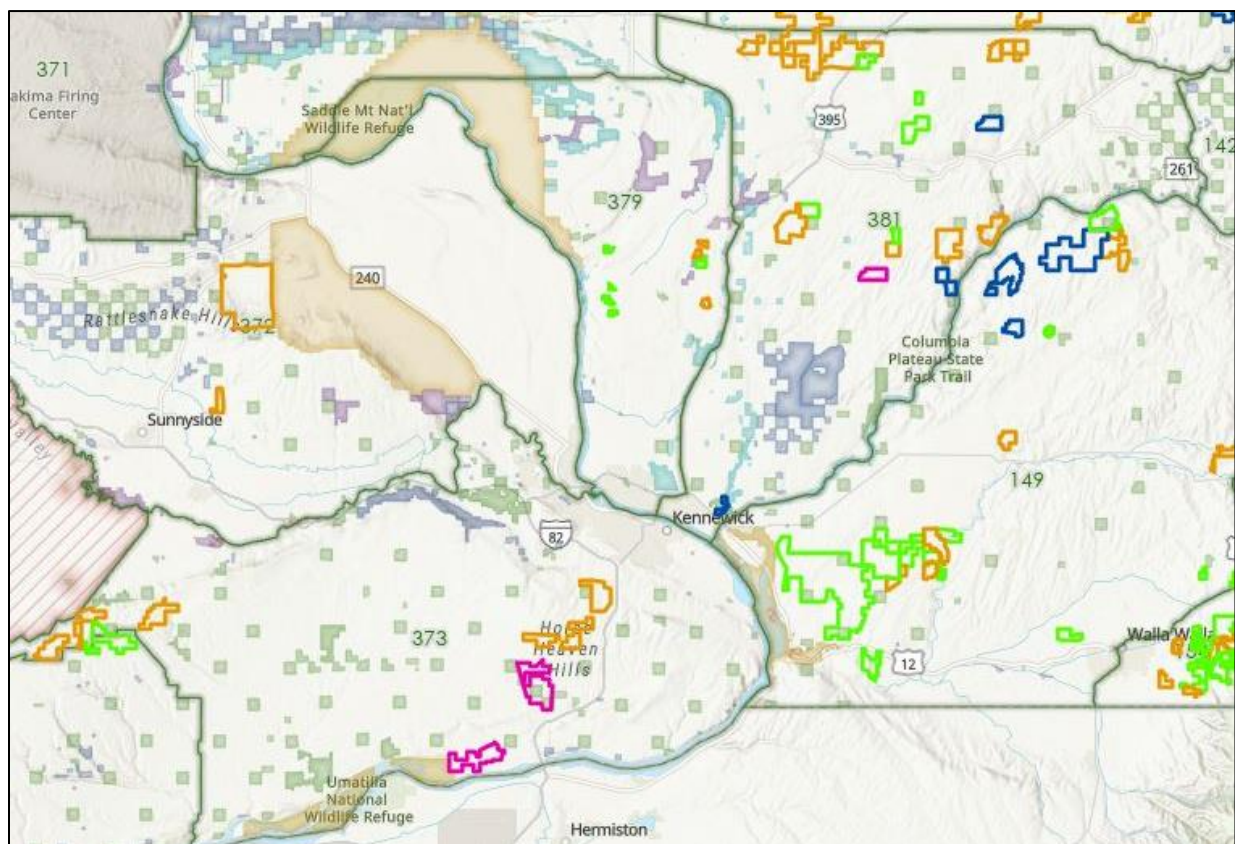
371
akima Firing Center

Saddle Mt Nat'l Wildlife Refuge

395

142

261

379

381

240

Rattlesnake Hills

372

Columbia Plateau State Park Trail

Sunnyside

alley

149

Kennewick

82

373

Horse Heaven Hills

12

Walla Walla

Umatilla National Wildlife Refuge

Hermiston